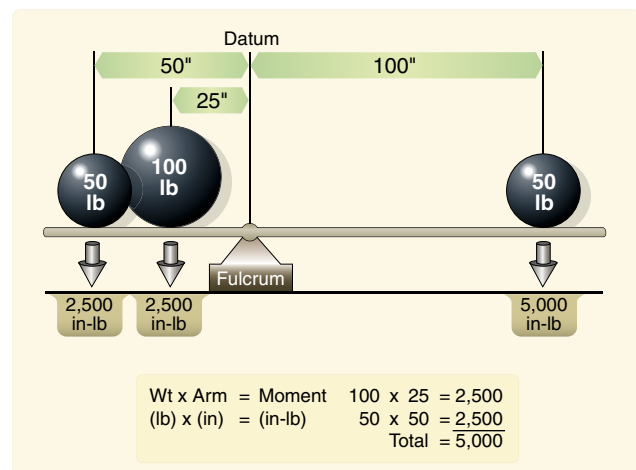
Datum

50"

100"

25"

50 lb

100 lb

50 lb

Fulcrum

2,500 in-lb

2,500 in-lb

5,000 in-lb

Wt x Arm = Moment    100 x 25 = 2,500
(lb) x (in) = (in-lb)    50 x 50 = $\underline{2,500}$
Total = $\underline{5,000}$